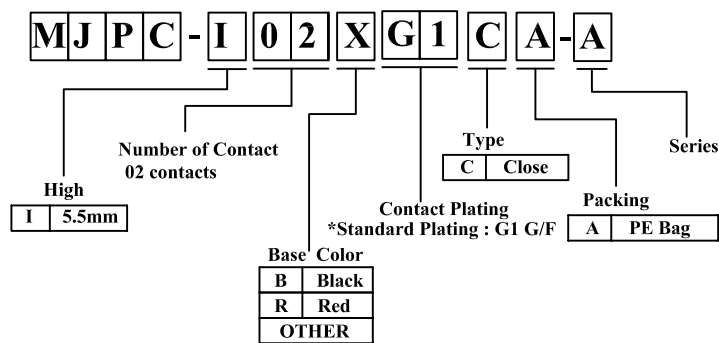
MJPC-I02XG1CA-A

High
| I | 5.5mm |
|---|---|

Number of Contact
02 contacts

Base Color
| B | Black |
|---|---|
| R | Red |
| OTHER | |

Contact Plating
*Standard Plating : G1 G/F

Type
| C | Close |
|---|---|

Packing
| A | PE Bag |
|---|---|

Series